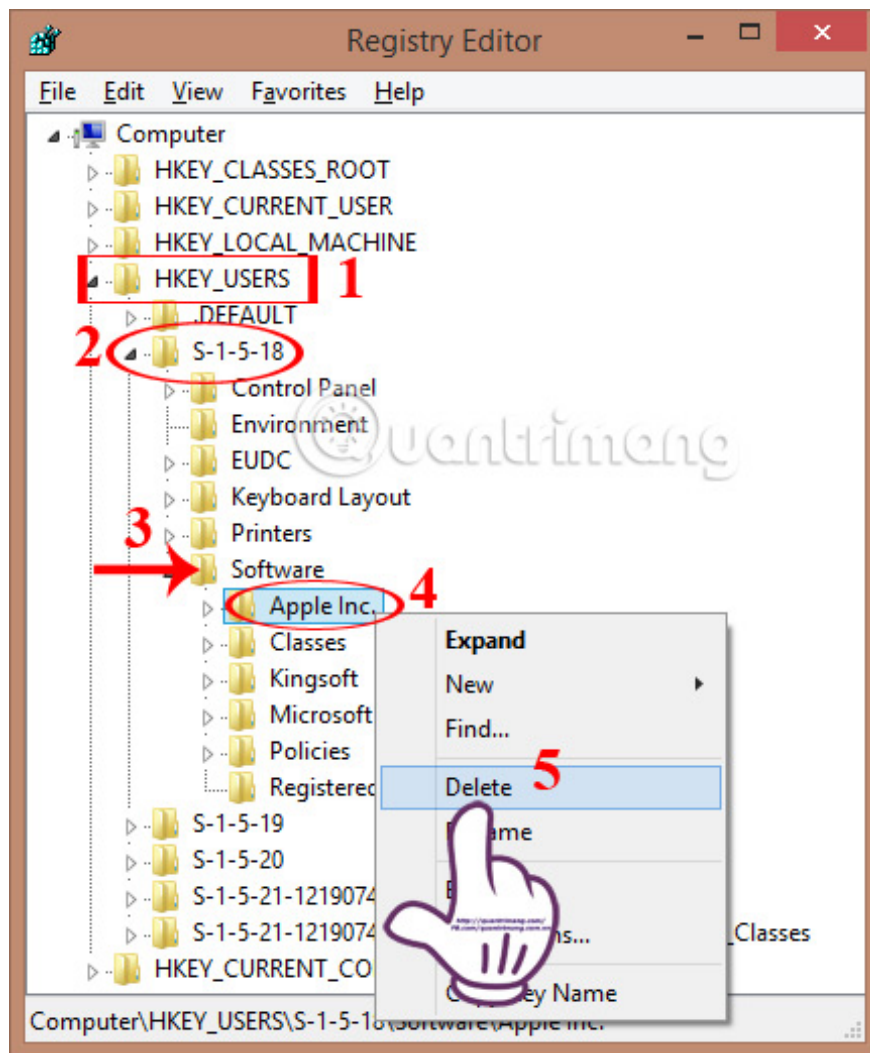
Registry Editor

File Edit View Favorites Help

Computer
HKEY_CLASSES_ROOT
HKEY_CURRENT_USER
HKEY_LOCAL_MACHINE
HKEY_USERS 1
.DEFAULT
2 S-1-5-18
Control Panel
Environment
EUDC
Keyboard Layout
3 Printers
Software
Apple Inc. 4
Classes
Kingsoft
Microsoft
Policies
Registerec
S-1-5-19
S-1-5-20
S-1-5-21-1219074
S-1-5-21-1219074 _Classes
HKEY_CURRENT_CO

Expand
New
Find...
Delete 5
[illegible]ame
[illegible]
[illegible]ns...
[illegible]ey Name

Quantrimang

http://quantrimang.com/
fb.com/quantrimang.com.vn

Computer\HKEY_USERS\S-1-5-18\Software\Apple Inc.